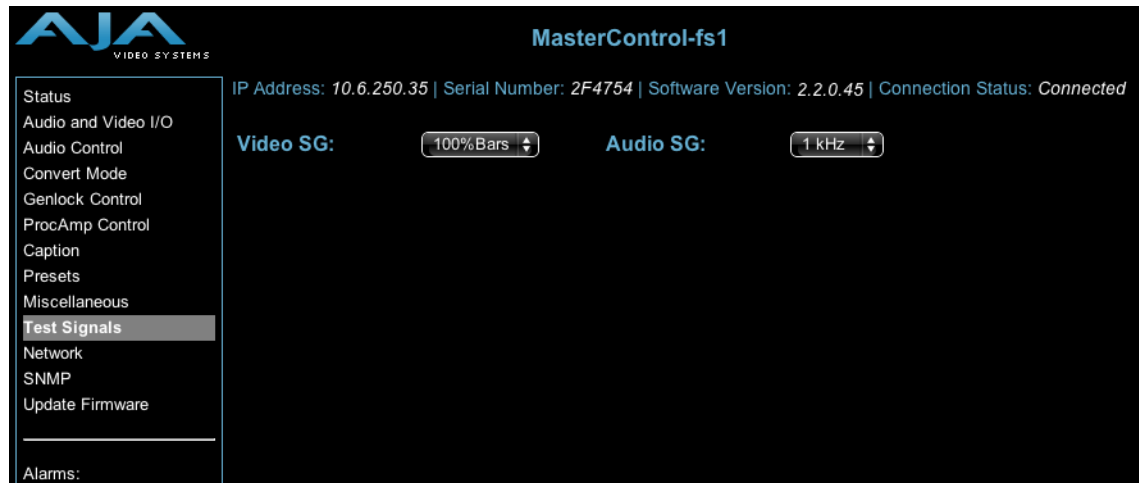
AJA VIDEO SYSTEMS

MasterControl-fs1

Status
Audio and Video I/O
Audio Control
Convert Mode
Genlock Control
ProcAmp Control
Caption
Presets
Miscellaneous
Test Signals
Network
SNMP
Update Firmware

Alarms:

IP Address: 10.6.250.35 | Serial Number: 2F4754 | Software Version: 2.2.0.45 | Connection Status: Connected

Video SG: 100%Bars

Audio SG: 1 kHz